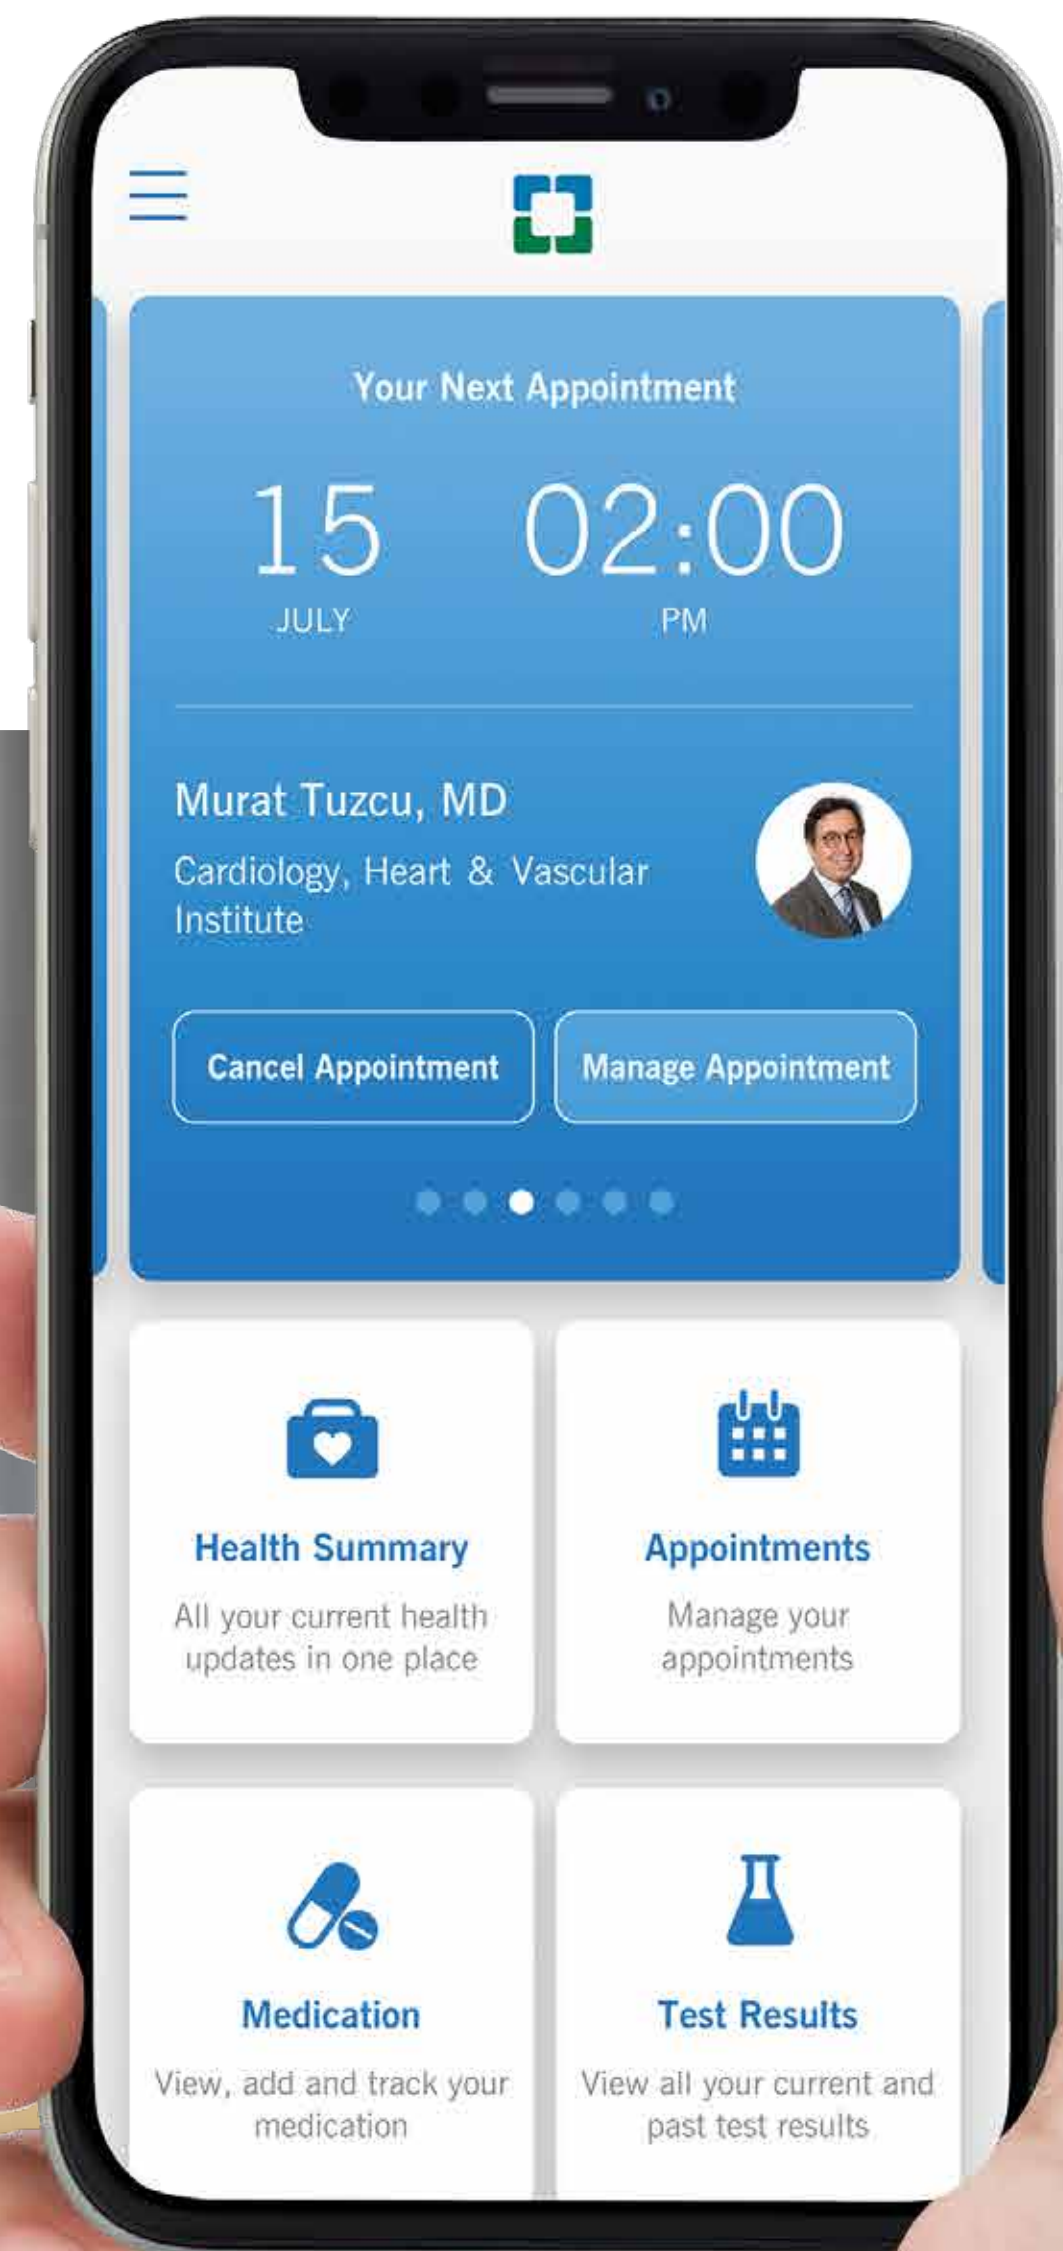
Your Next Appointment

15
JULY

02:00
PM

Murat Tuzcu, MD

Cardiology, Heart & Vascular Institute

Cancel Appointment

Manage Appointment

Health Summary

All your current health updates in one place

Appointments

Manage your appointments

Medication

View, add and track your medication

Test Results

View all your current and past test results